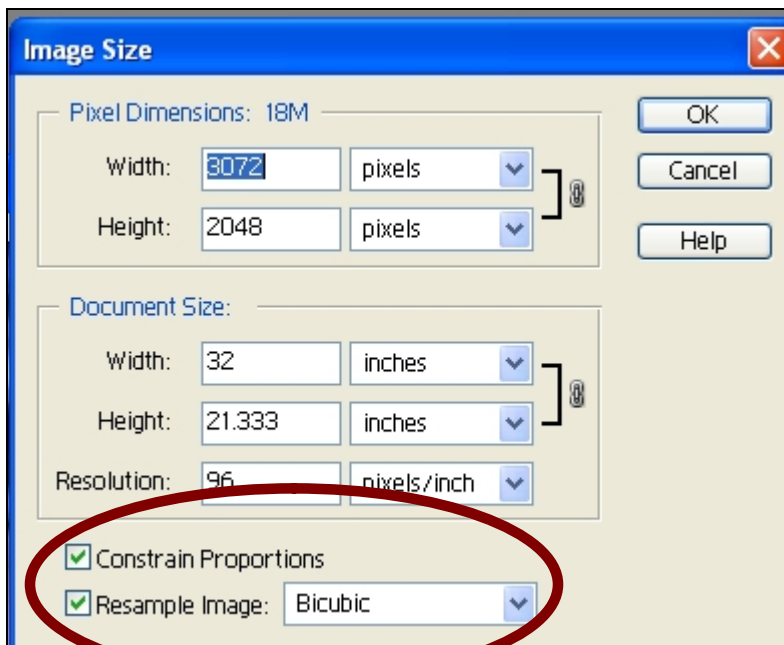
Image Size

Pixel Dimensions: 18M

Width: 3072 pixels

Height: 2048 pixels

Document Size:

Width: 32 inches

Height: 21.333 inches

Resolution: 96 pixels/inch

Constrain Proportions

Resample Image: Bicubic

OK

Cancel

Help